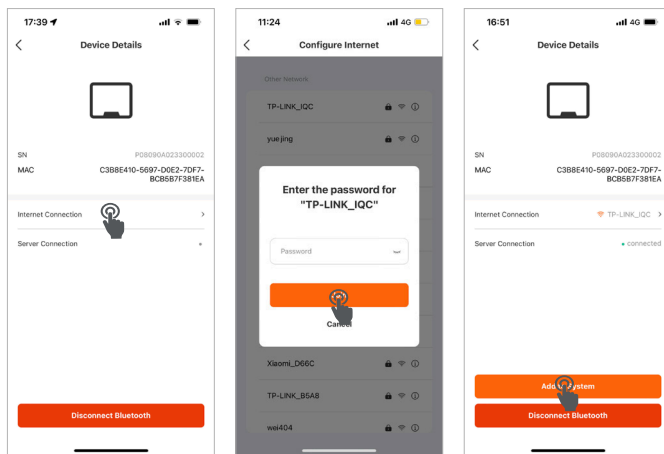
17:39

Device Details

SN P08090A023300002
MAC C3B8E410-5697-D0E2-7DF7-BCB5B7F381EA

Internet Connection

Server Connection

Disconnect Bluetooth

11:24 4G

Configure Internet

Other network

TP-LINK_IQC

yuejing

Enter the password for "TP-LINK_IQC"

Password

Cancel

Xiaomi_D66C

TP-LINK_B5A8

wei404

16:51 4G

Device Details

SN P08090A023300002
MAC C3B8E410-5697-D0E2-7DF7-BCB5B7F381EA

Internet Connection TP-LINK_IQC

Server Connection connected

Add System

Disconnect Bluetooth